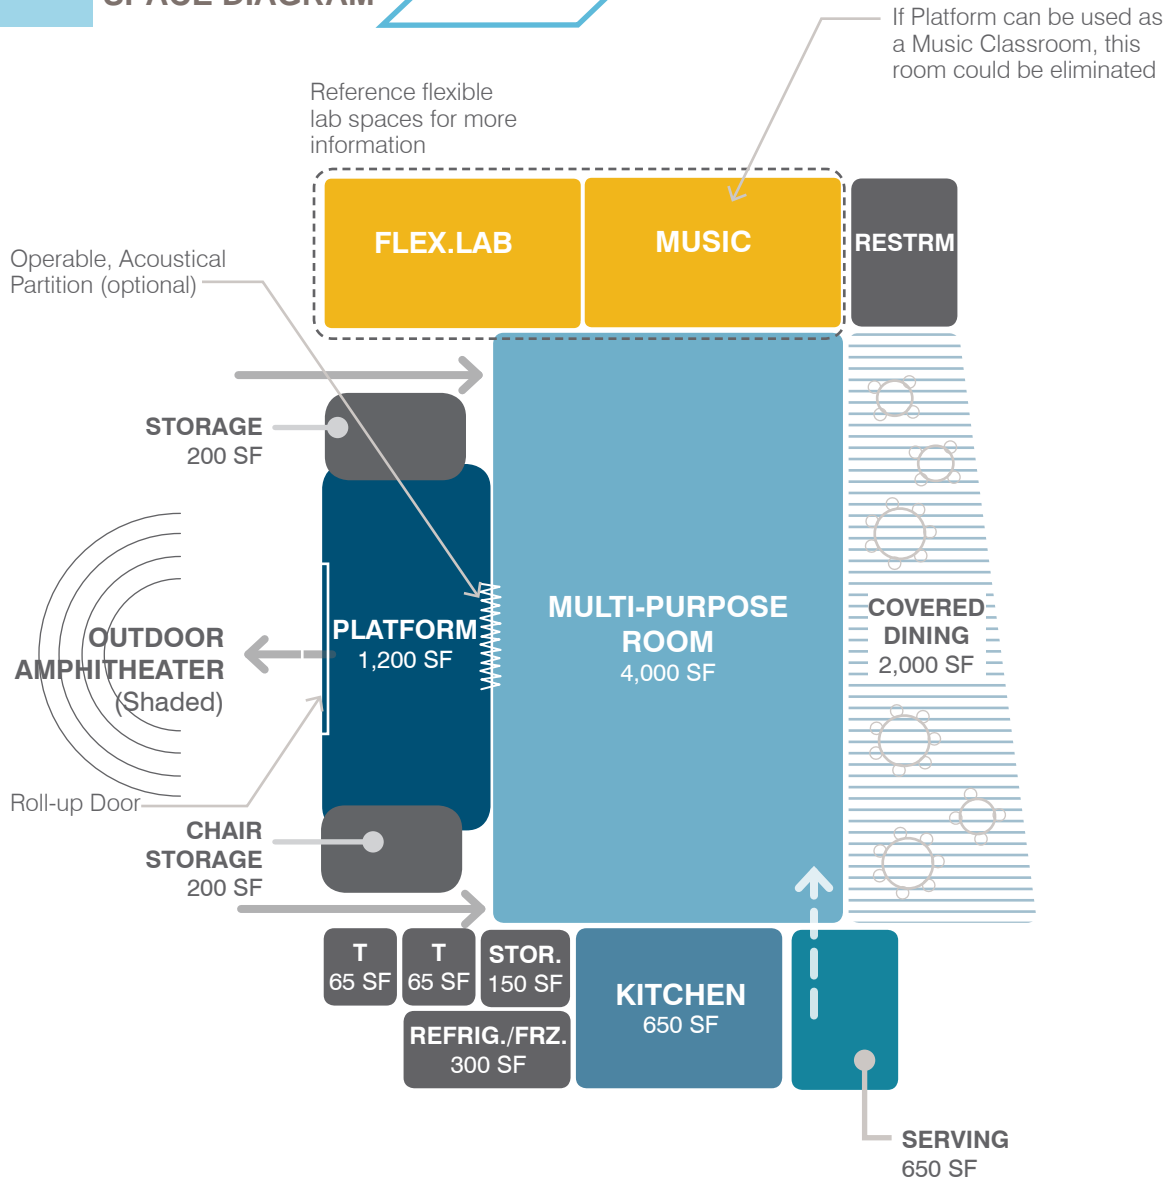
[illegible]

If Platform can be used as a Music Classroom, this room could be eliminated

Reference flexible lab spaces for more information

FLEX.LAB

MUSIC

RESTRM

Operable, Acoustical Partition (optional)

STORAGE
200 SF

PLATFORM
1,200 SF

MULTI-PURPOSE ROOM
4,000 SF

COVERED DINING
2,000 SF

OUTDOOR AMPHITHEATER (Shaded)

Roll-up Door

CHAIR STORAGE
200 SF

T
65 SF

T
65 SF

STOR.
150 SF

REFRIG./FRZ.
300 SF

KITCHEN
650 SF

SERVING
650 SF